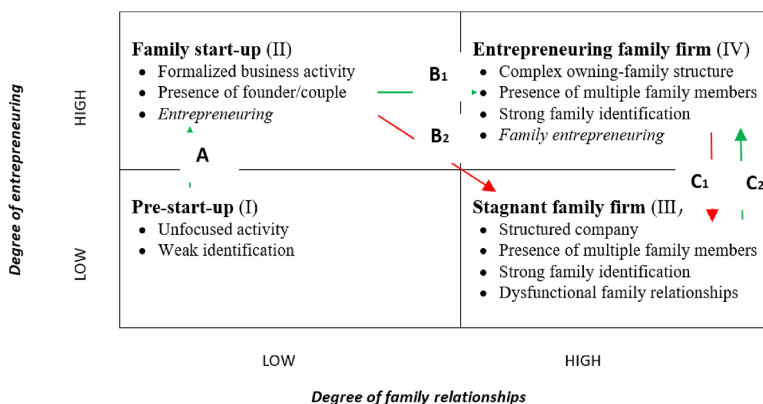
Degree of entrepreneuring

HIGH

LOW

Family start-up (II)
- Formalized business activity
- Presence of founder/couple
- *Entrepreneuring*

B₁

B₂

Entrepreneuring family firm (IV)
- Complex owning-family structure
- Presence of multiple family members
- Strong family identification
- *Family entrepreneuring*

A

C₁

C₂

Pre-start-up (I)
- Unfocused activity
- Weak identification

Stagnant family firm (III)
- Structured company
- Presence of multiple family members
- Strong family identification
- Dysfunctional family relationships

LOW

HIGH

Degree of family relationships